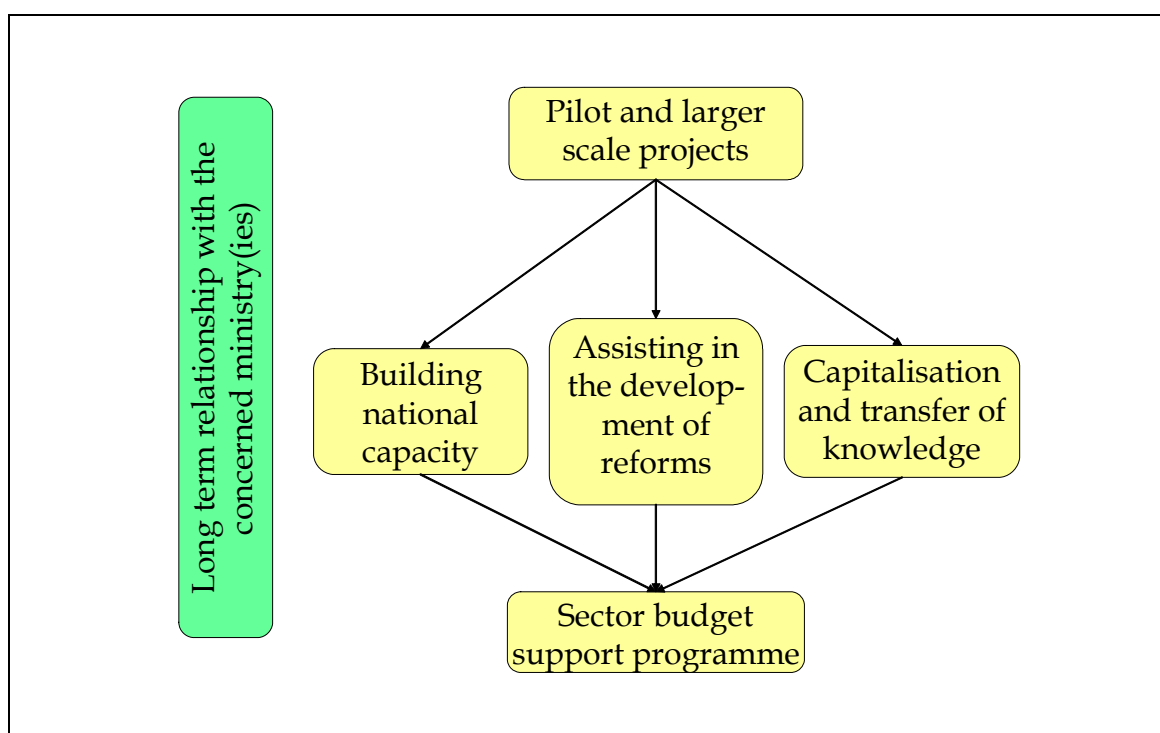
Long term relationship with the concerned ministry(ies)

Pilot and larger scale projects

Building national capacity

Assisting in the development of reforms

Capitalisation and transfer of knowledge

Sector budget support programme